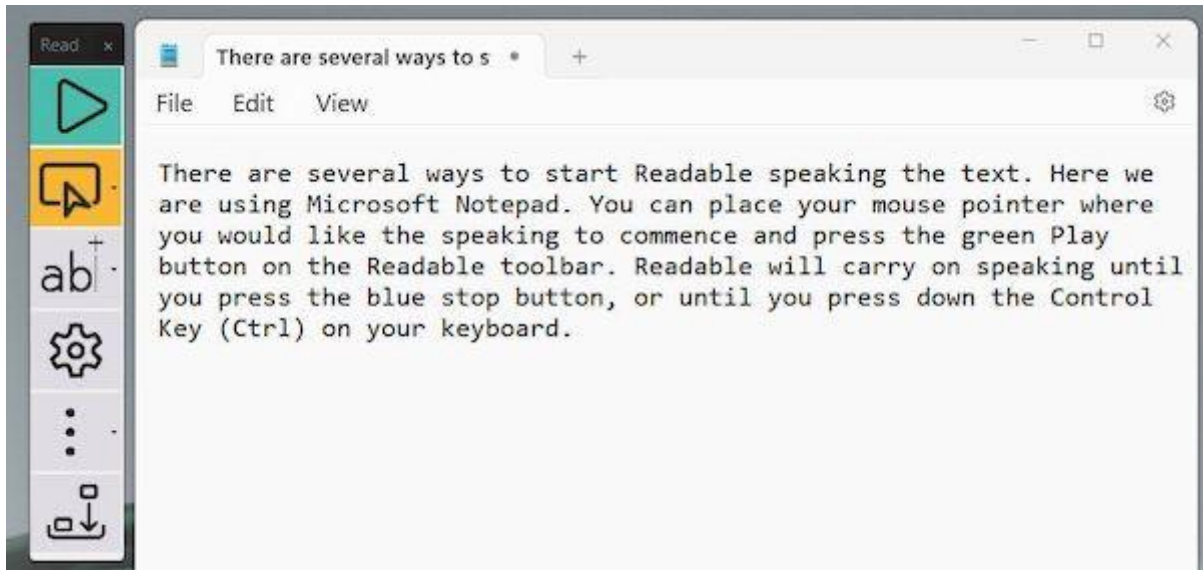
Read ×

ab

There are several ways to s •

File Edit View

There are several ways to start Readable speaking the text. Here we are using Microsoft Notepad. You can place your mouse pointer where you would like the speaking to commence and press the green Play button on the Readable toolbar. Readable will carry on speaking until you press the blue stop button, or until you press down the Control Key (Ctrl) on your keyboard.